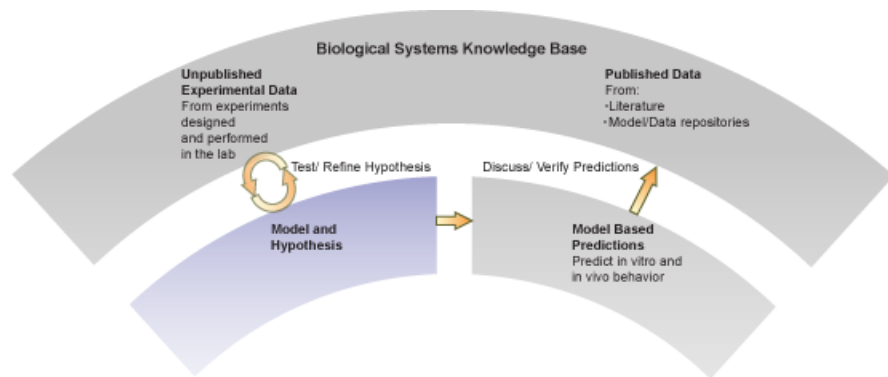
Biological Systems Knowledge Base

Unpublished Experimental Data
From experiments designed and performed in the lab

Published Data
From:
•Literature
•Model/Data repositories

Test/ Refine Hypothesis

Discuss/ Verify Predictions

Model and Hypothesis

Model Based Predictions
Predict in vitro and in vivo behavior